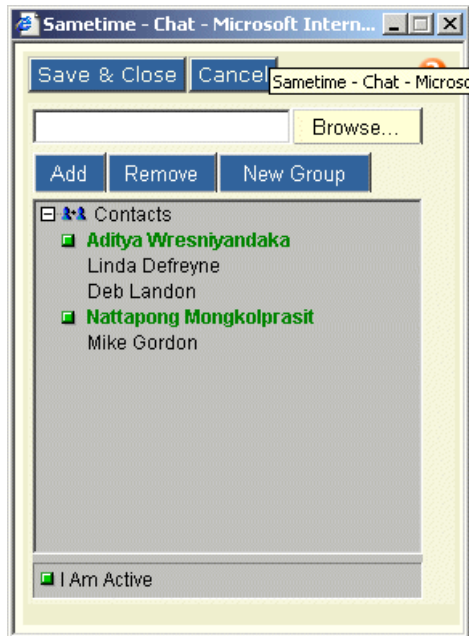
Sametime - Chat - Microsoft Intern...

Save & Close | Cancel | Sametime - Chat - Microso

Browse...

Add | Remove | New Group

Contacts
Aditya Wresniyandaka
Linda Defreyne
Deb Landon
Nattapong Mongkolprasit
Mike Gordon

I Am Active